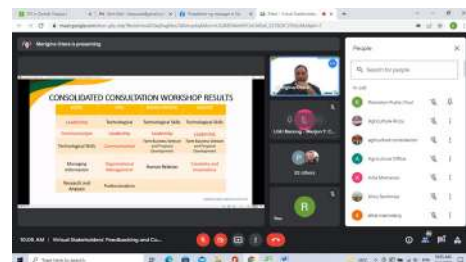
Marigina Vitaro is presenting

CONSOLIDATED CONSULTATION WORKSHOP RESULTS

| | | | |
|---|---|---|---|
| Leadership | Technological | Technological Skills | Technological Skills |
| Communication | Leadership | Communication | Leadership |
| Technological Skills | Communication | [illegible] | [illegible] |
| Managing Information | Organizational Management | Human Relation | Creativity and Innovation |
| Research and Analysis | Professionalism | | |

People

Search for people

In call

Agriculture

Agricultural

Agricultural Officer

LSU Banking - Margen P. C...

20 others

You

10:08 AM | Virtual Stakeholders' Ferdbacking and Co...

Type here to search